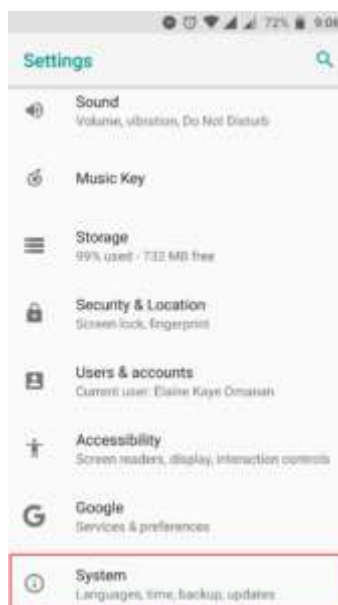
72% 9:06

Settings

Sound
Volume, vibration, Do Not Disturb

Music Key

Storage
99% used · 732 MB free

Security & Location
Screen lock, fingerprint

Users & accounts
Current user: Elaine Kaye Omanan

Accessibility
Screen readers, display, interaction controls

Google
Services & preferences

System
Languages, time, backup, updates